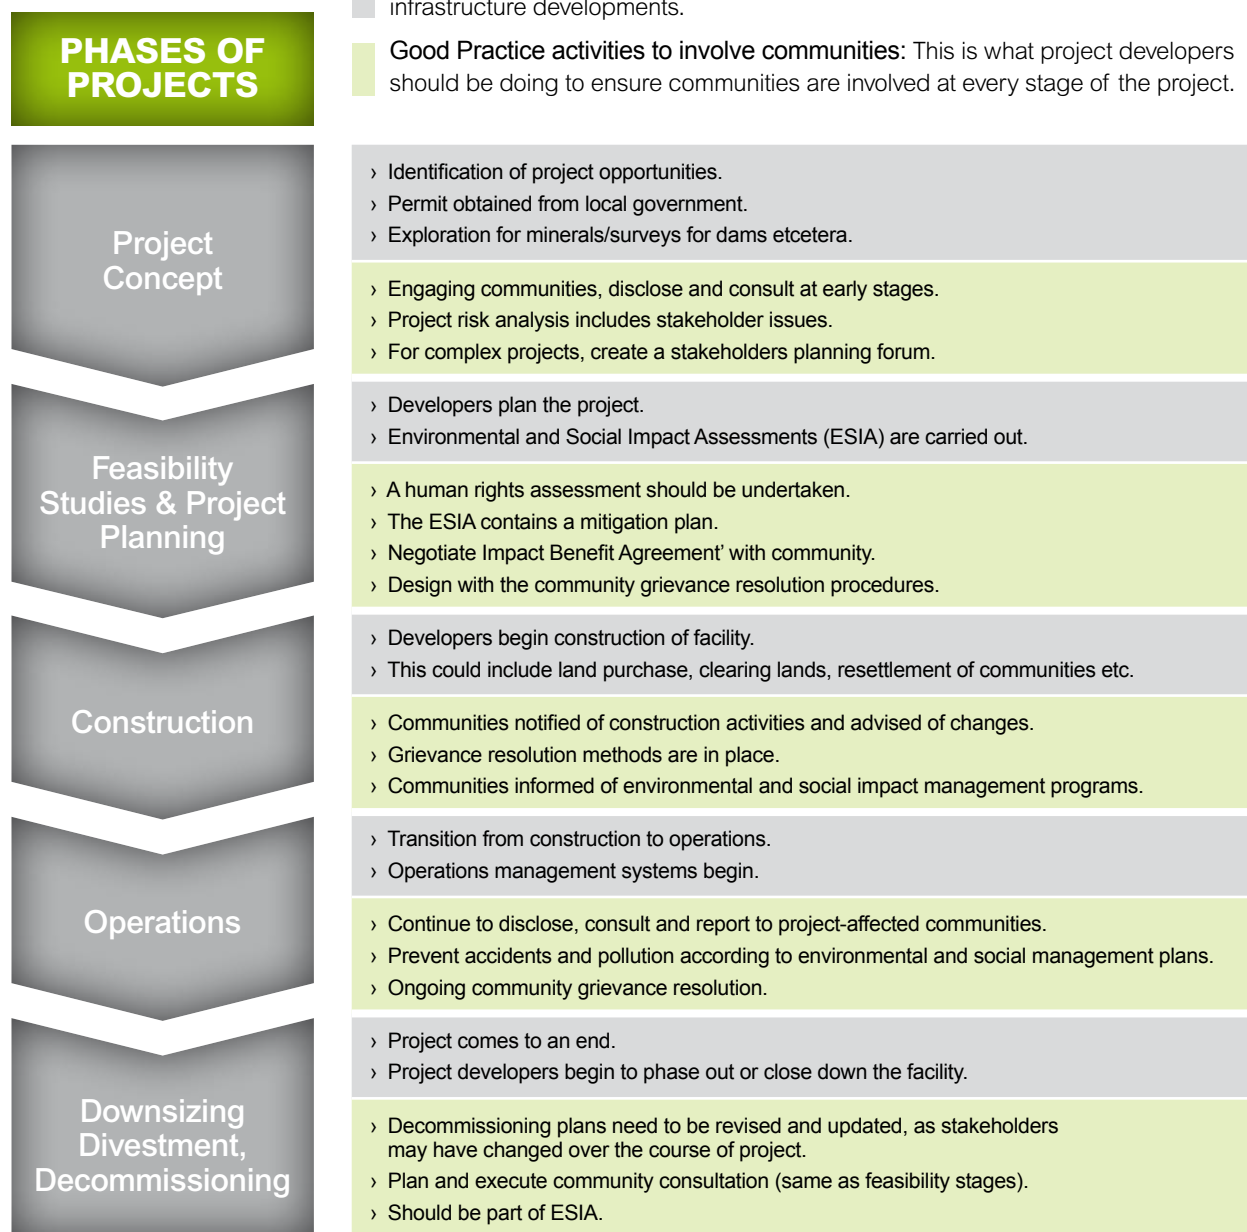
PHASES OF PROJECTS

infrastructure developments.

Good Practice activities to involve communities: This is what project developers should be doing to ensure communities are involved at every stage of the project.

Project Concept

› Identification of project opportunities.
› Permit obtained from local government.
› Exploration for minerals/surveys for dams etcetera.

› Engaging communities, disclose and consult at early stages.
› Project risk analysis includes stakeholder issues.
› For complex projects, create a stakeholders planning forum.

Feasibility Studies & Project Planning

› Developers plan the project.
› Environmental and Social Impact Assessments (ESIA) are carried out.

› A human rights assessment should be undertaken.
› The ESIA contains a mitigation plan.
› Negotiate Impact Benefit Agreement' with community.
› Design with the community grievance resolution procedures.

Construction

› Developers begin construction of facility.
› This could include land purchase, clearing lands, resettlement of communities etc.

› Communities notified of construction activities and advised of changes.
› Grievance resolution methods are in place.
› Communities informed of environmental and social impact management programs.

Operations

› Transition from construction to operations.
› Operations management systems begin.

› Continue to disclose, consult and report to project-affected communities.
› Prevent accidents and pollution according to environmental and social management plans.
› Ongoing community grievance resolution.

Downsizing Divestment, Decommissioning

› Project comes to an end.
› Project developers begin to phase out or close down the facility.

› Decommissioning plans need to be revised and updated, as stakeholders may have changed over the course of project.
› Plan and execute community consultation (same as feasibility stages).
› Should be part of ESIA.